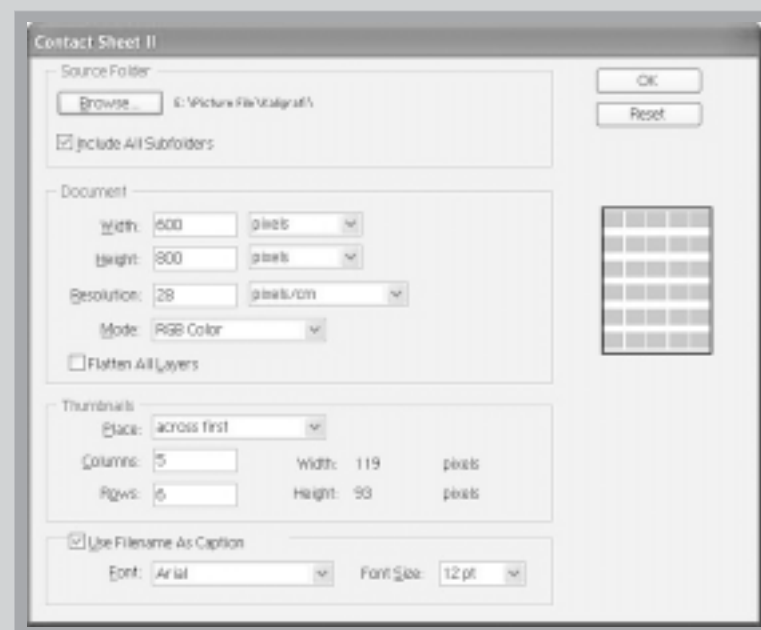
Contact Sheet II

Source Folder

Browse... E:\Picture File\Kaligraf\

Include All Subfolders

Document

Width: 600 pixels

Height: 800 pixels

Resolution: 28 pixels/cm

Mode: RGB Color

Flatten All Layers

Thumbnails

Place: across first

Columns: 5 Width: 119 pixels

Rows: 6 Height: 93 pixels

Use Filename As Caption

Font: Arial Font Size: 12 pt

OK

Reset